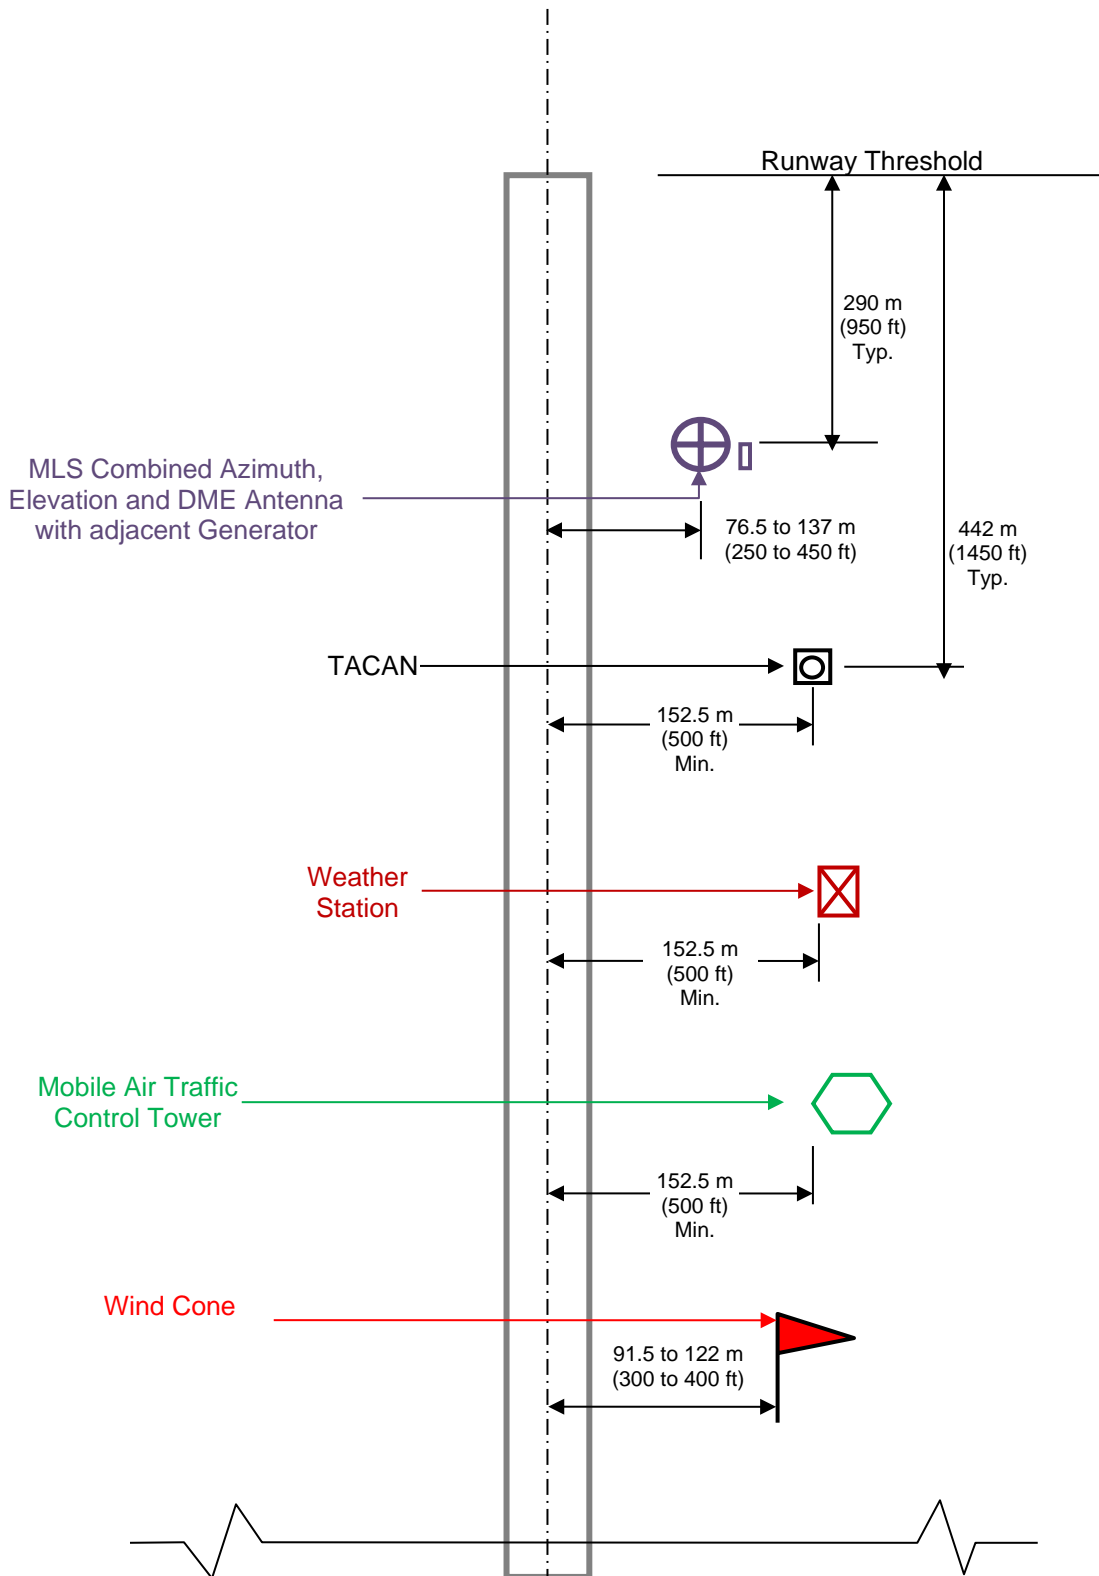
Runway Threshold

290 m
(950 ft)
Typ.

MLS Combined Azimuth,
Elevation and DME Antenna
with adjacent Generator

76.5 to 137 m
(250 to 450 ft)

442 m
(1450 ft)
Typ.

TACAN

152.5 m
(500 ft)
Min.

Weather
Station

152.5 m
(500 ft)
Min.

Mobile Air Traffic
Control Tower

152.5 m
(500 ft)
Min.

Wind Cone

91.5 to 122 m
(300 to 400 ft)